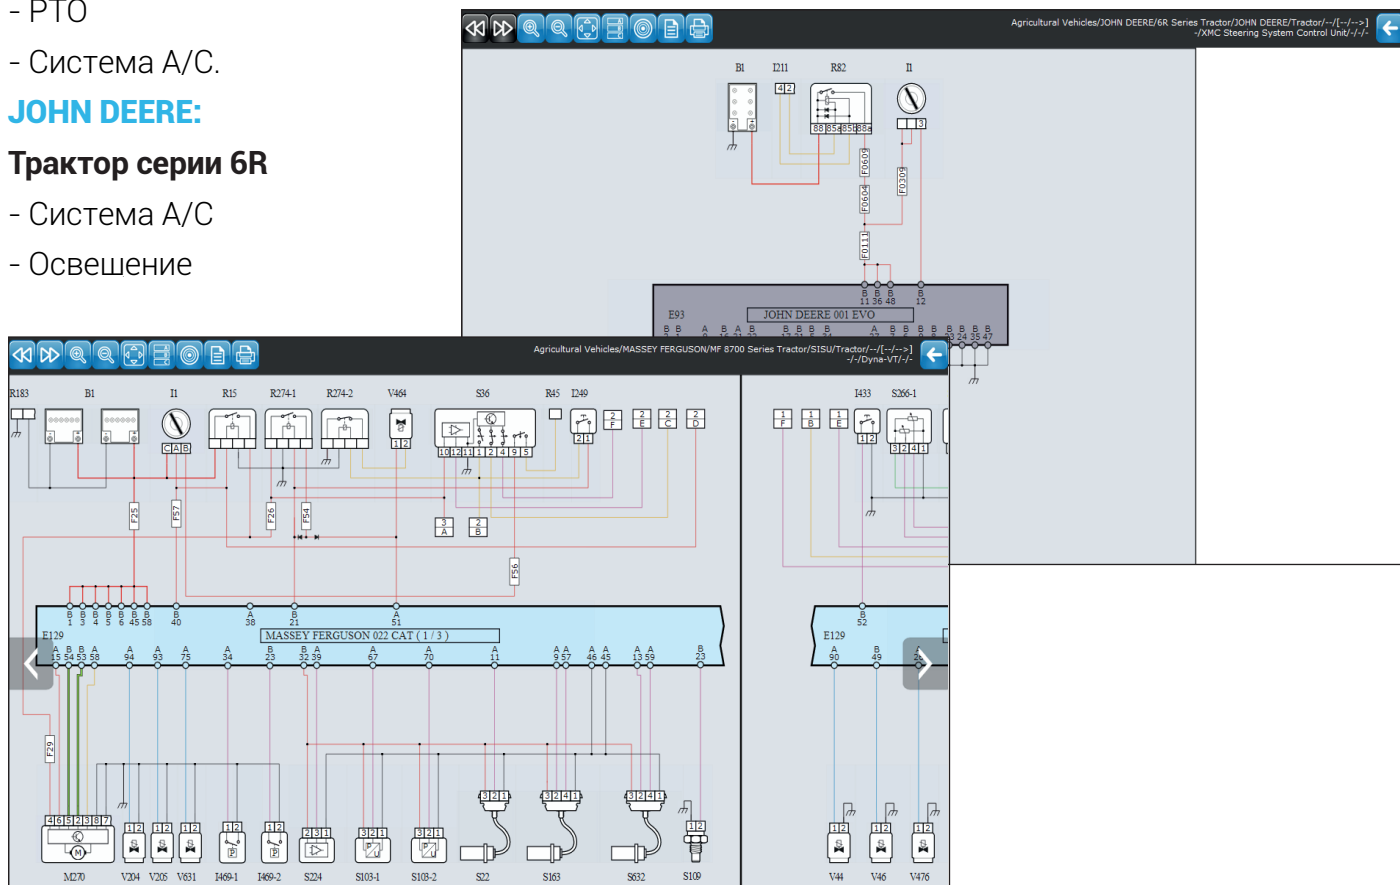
- PTO

- Система A/C.

JOHN DEERE:

Трактор серии 6R

- Система A/C

- Освешение

Agricultural Vehicles/JOHN DEERE/6R Series Tractor/JOHN DEERE/Tractor/--/[--/-->] -/XMC Steering System Control Unit/-/-/-

B1 I211 R82 I1

4 2

88 85a 85b 88a

F0609 F0309 F0604 F0111

B B B B
11 36 48 12

E93 JOHN DEERE 001 EVO

Agricultural Vehicles/MASSEY FERGUSON/MF 8700 Series Tractor/SISU/Tractor/--/[--/-->] -/-/Dyna-VT/-/-

R183 B1 I1 R15 R274-1 R274-2 V464 S36 R45 I249 I433 S266-1

C A B

1 2

10 12 11 1 2 4 9 5

2 1

F25 F57 F26 F54 F56 F29

E129 MASSEY FERGUSON 022 CAT ( 1 / 3 )

E129

M270 V204 V205 V631 I469-1 I469-2 S224 S103-1 S103-2 S22 S163 S632 S109 V44 V46 V476